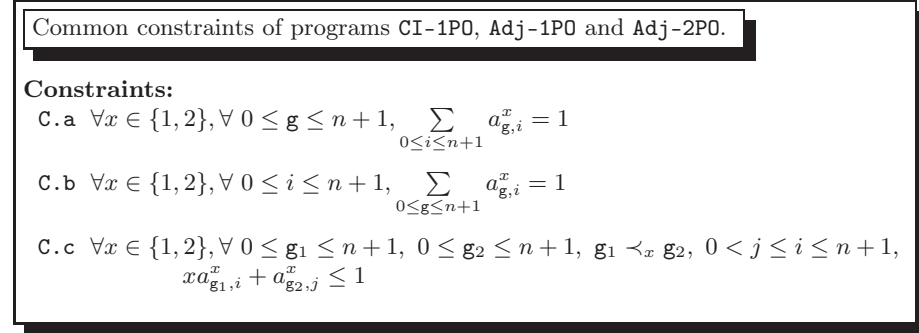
Common constraints of programs CI-1PO, Adj-1PO and Adj-2PO.

**Constraints:**

C.a $\forall x \in \{1,2\}, \forall\, 0 \leq \mathtt{g} \leq n+1, \sum_{0 \leq i \leq n+1} a^x_{\mathtt{g},i} = 1$

C.b $\forall x \in \{1,2\}, \forall\, 0 \leq i \leq n+1, \sum_{0 \leq \mathtt{g} \leq n+1} a^x_{\mathtt{g},i} = 1$

C.c $\forall x \in \{1,2\}, \forall\, 0 \leq \mathtt{g}_1 \leq n+1,\ 0 \leq \mathtt{g}_2 \leq n+1,\ \mathtt{g}_1 \prec_x \mathtt{g}_2,\ 0 < j \leq i \leq n+1,$ $xa^x_{\mathtt{g}_1,i} + a^x_{\mathtt{g}_2,j} \leq 1$